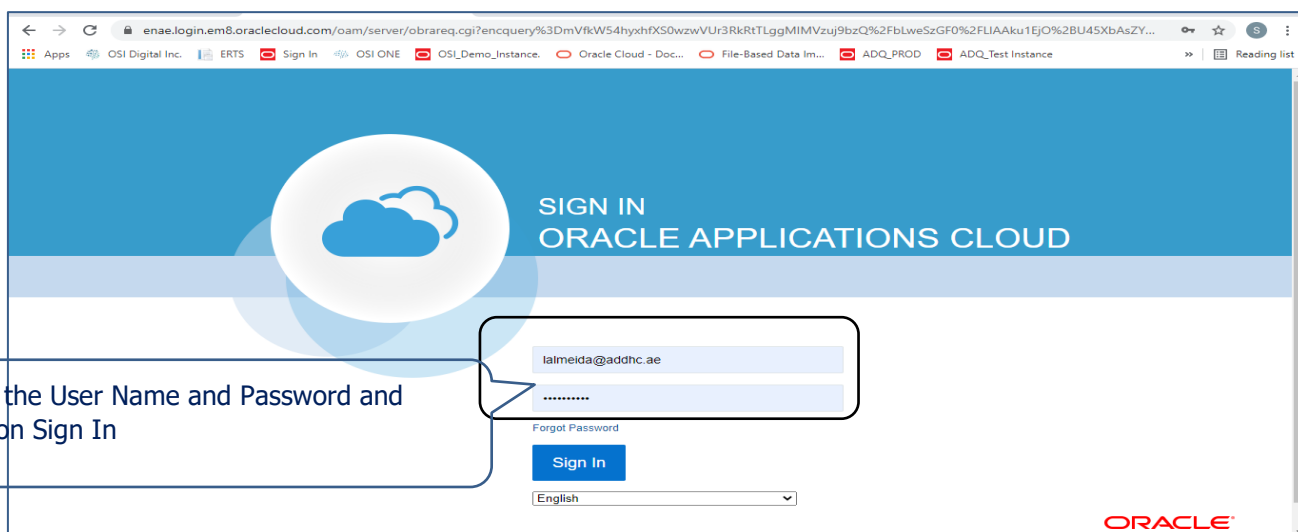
enae.login.em8.oraclecloud.com/oam/server/obrareq.cgi?encquery%3DmVfkW54hyxhfXS0wzwVUr3RkRtTLggMIMVzuj9bzQ%2FbLweSzGF0%2FLIAAku1EjO%2BU45XbAsZY...

S

Apps OSI Digital Inc. ERTS Sign In OSI ONE OSI_Demo_Instance. Oracle Cloud - Doc... File-Based Data Im... ADQ_PROD ADQ_Test Instance » Reading list

SIGN IN
ORACLE APPLICATIONS CLOUD

lalmeida@addhc.ae

••••••••••

Forgot Password

Sign In

English

ORACLE

the User Name and Password and on Sign In